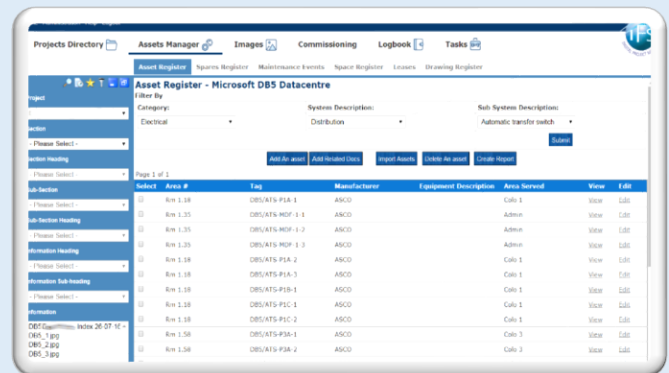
Projects Directory Assets Manager Images Commissioning Logbook Tasks

Asset Register Spares Register Maintenance Events Space Register Leases Drawing Register

Project

Section
- Please Select -
Section Heading
- Please Select -
Sub-Section
- Please Select -
Sub-Section Heading
- Please Select -
Information Heading
- Please Select -
Information Sub-heading
- Please Select -
Information
DB5 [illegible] Index 26 07 16
DB5_1.jpg
DB5_2.jpg
DB5_3.jpg

Asset Register - Microsoft DB5 Datacentre
Filter By
Category: Electrical
System Description: Distribution
Sub System Description: Automatic transfer switch
Submit

Add An asset Add Related Docs Import Assets Delete An asset Create Report

Page 1 of 1

| Select | Area # | Tag | Manufacturer | Equipment Description | Area Served | View | Edit |
|---|---|---|---|---|---|---|---|
| | Rm 1.18 | DB5/ATS-P1A-1 | ASCO | | Colo 1 | View | Edit |
| | Rm 1.35 | DB5/ATS-MDF-1-1 | ASCO | | Admin | View | Edit |
| | Rm 1.35 | DB5/ATS-MDF-1-2 | ASCO | | Admin | View | Edit |
| | Rm 1.35 | DB5/ATS-MDF-1-3 | ASCO | | Admin | View | Edit |
| | Rm 1.18 | DB5/ATS-P1A-2 | ASCO | | Colo 1 | View | Edit |
| | Rm 1.18 | DB5/ATS-P1A-3 | ASCO | | Colo 1 | View | Edit |
| | Rm 1.18 | DB5/ATS-P1B-1 | ASCO | | Colo 1 | View | Edit |
| | Rm 1.18 | DB5/ATS-P1C-1 | ASCO | | Colo 1 | View | Edit |
| | Rm 1.18 | DB5/ATS-P1C-2 | ASCO | | Colo 1 | View | Edit |
| | Rm 1.58 | DB5/ATS-P3A-1 | ASCO | | Colo 3 | View | Edit |
| | Rm 1.58 | DB5/ATS-P3A-2 | ASCO | | Colo 3 | View | Edit |